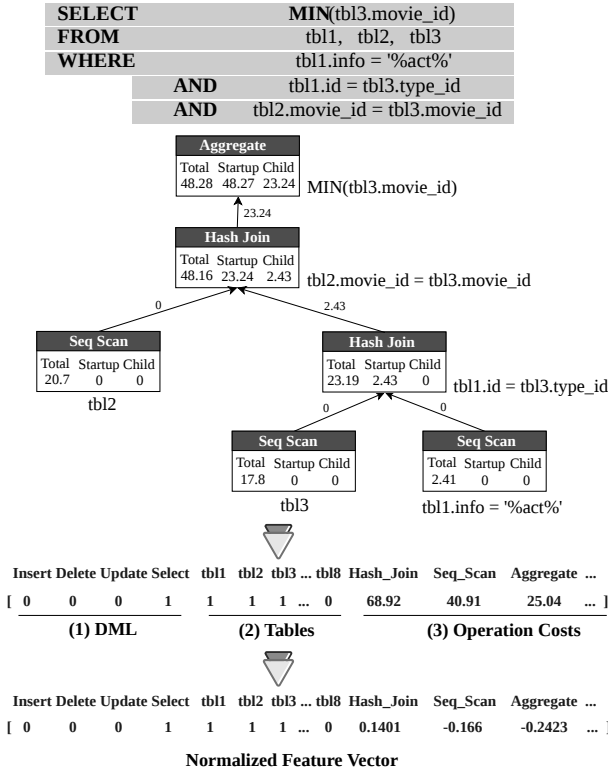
SELECT MIN(tbl3.movie_id)
FROM tbl1, tbl2, tbl3
WHERE tbl1.info = '%act%'
AND tbl1.id = tbl3.type_id
AND tbl2.movie_id = tbl3.movie_id

Aggregate
Total Startup Child
48.28 48.27 23.24
MIN(tbl3.movie_id)

23.24

Hash Join
Total Startup Child
48.16 23.24 2.43
tbl2.movie_id = tbl3.movie_id

0

2.43

Seq Scan
Total Startup Child
20.7 0 0
tbl2

Hash Join
Total Startup Child
23.19 2.43 0
tbl1.id = tbl3.type_id

0

0

Seq Scan
Total Startup Child
17.8 0 0
tbl3

Seq Scan
Total Startup Child
2.41 0 0
tbl1.info = '%act%'

| Insert | Delete | Update | Select | tbl1 | tbl2 | tbl3 | ... | tbl8 | Hash_Join | Seq_Scan | Aggregate | ... |
|---|---|---|---|---|---|---|---|---|---|---|---|---|
| [ 0 | 0 | 0 | 1 | 1 | 1 | 1 | ... | 0 | 68.92 | 40.91 | 25.04 | ... ] |

(1) DML (2) Tables (3) Operation Costs

| Insert | Delete | Update | Select | tbl1 | tbl2 | tbl3 | ... | tbl8 | Hash_Join | Seq_Scan | Aggregate | ... |
|---|---|---|---|---|---|---|---|---|---|---|---|---|
| [ 0 | 0 | 0 | 1 | 1 | 1 | 1 | ... | 0 | 0.1401 | -0.166 | -0.2423 | ... ] |

Normalized Feature Vector